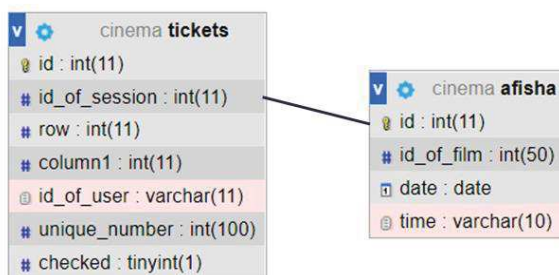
v cinema tickets
id : int(11)
# id_of_session : int(11)
# row : int(11)
# column1 : int(11)
id_of_user : varchar(11)
# unique_number : int(100)
# checked : tinyint(1)

v cinema afisha
id : int(11)
# id_of_film : int(50)
date : date
time : varchar(10)